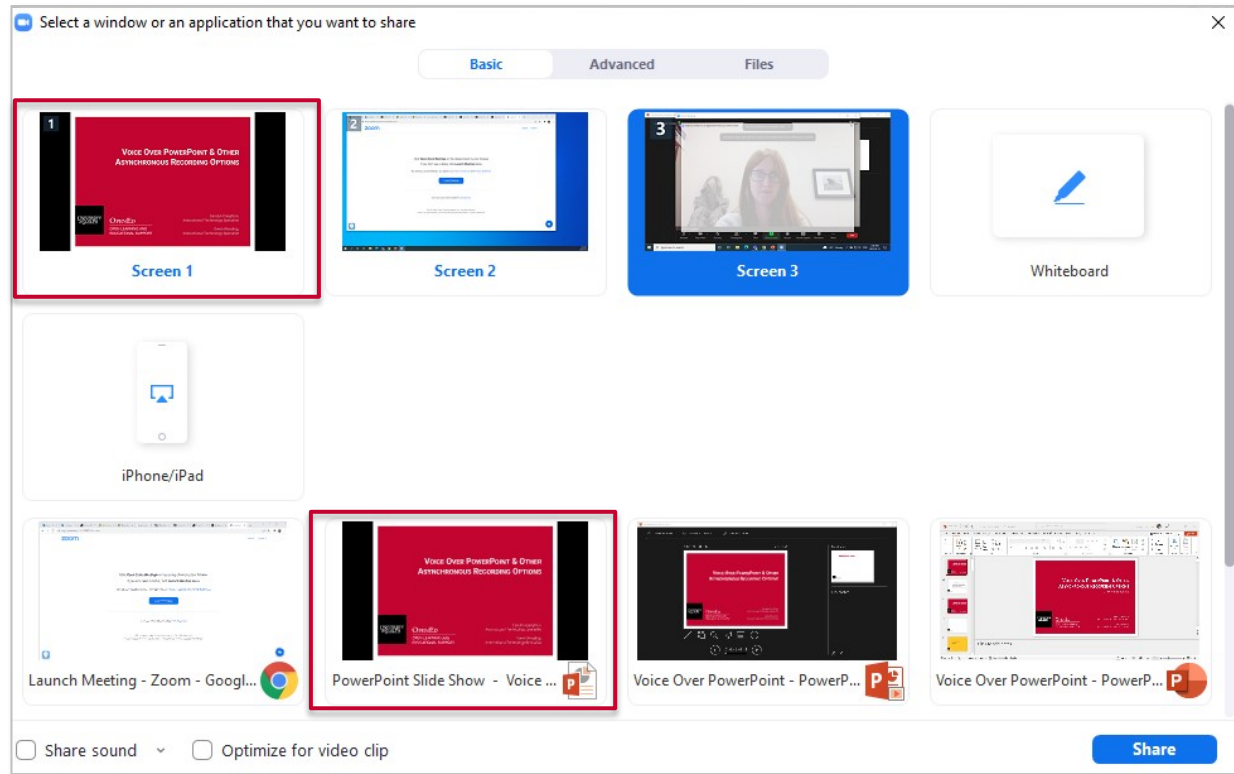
Select a window or an application that you want to share

Basic
Advanced
Files

1
VOICE OVER POWERPOINT & OTHER ASYNCHRONOUS RECORDING OPTIONS
OPENED
Screen 1

2
Screen 2

3
Screen 3

Whiteboard

iPhone/iPad

Launch Meeting - Zoom - Googl...

VOICE OVER POWERPOINT & OTHER ASYNCHRONOUS RECORDING OPTIONS
OPENED
PowerPoint Slide Show - Voice ...

Voice Over PowerPoint - PowerP...

Voice Over PowerPoint - PowerP...

Share sound
Optimize for video clip
Share